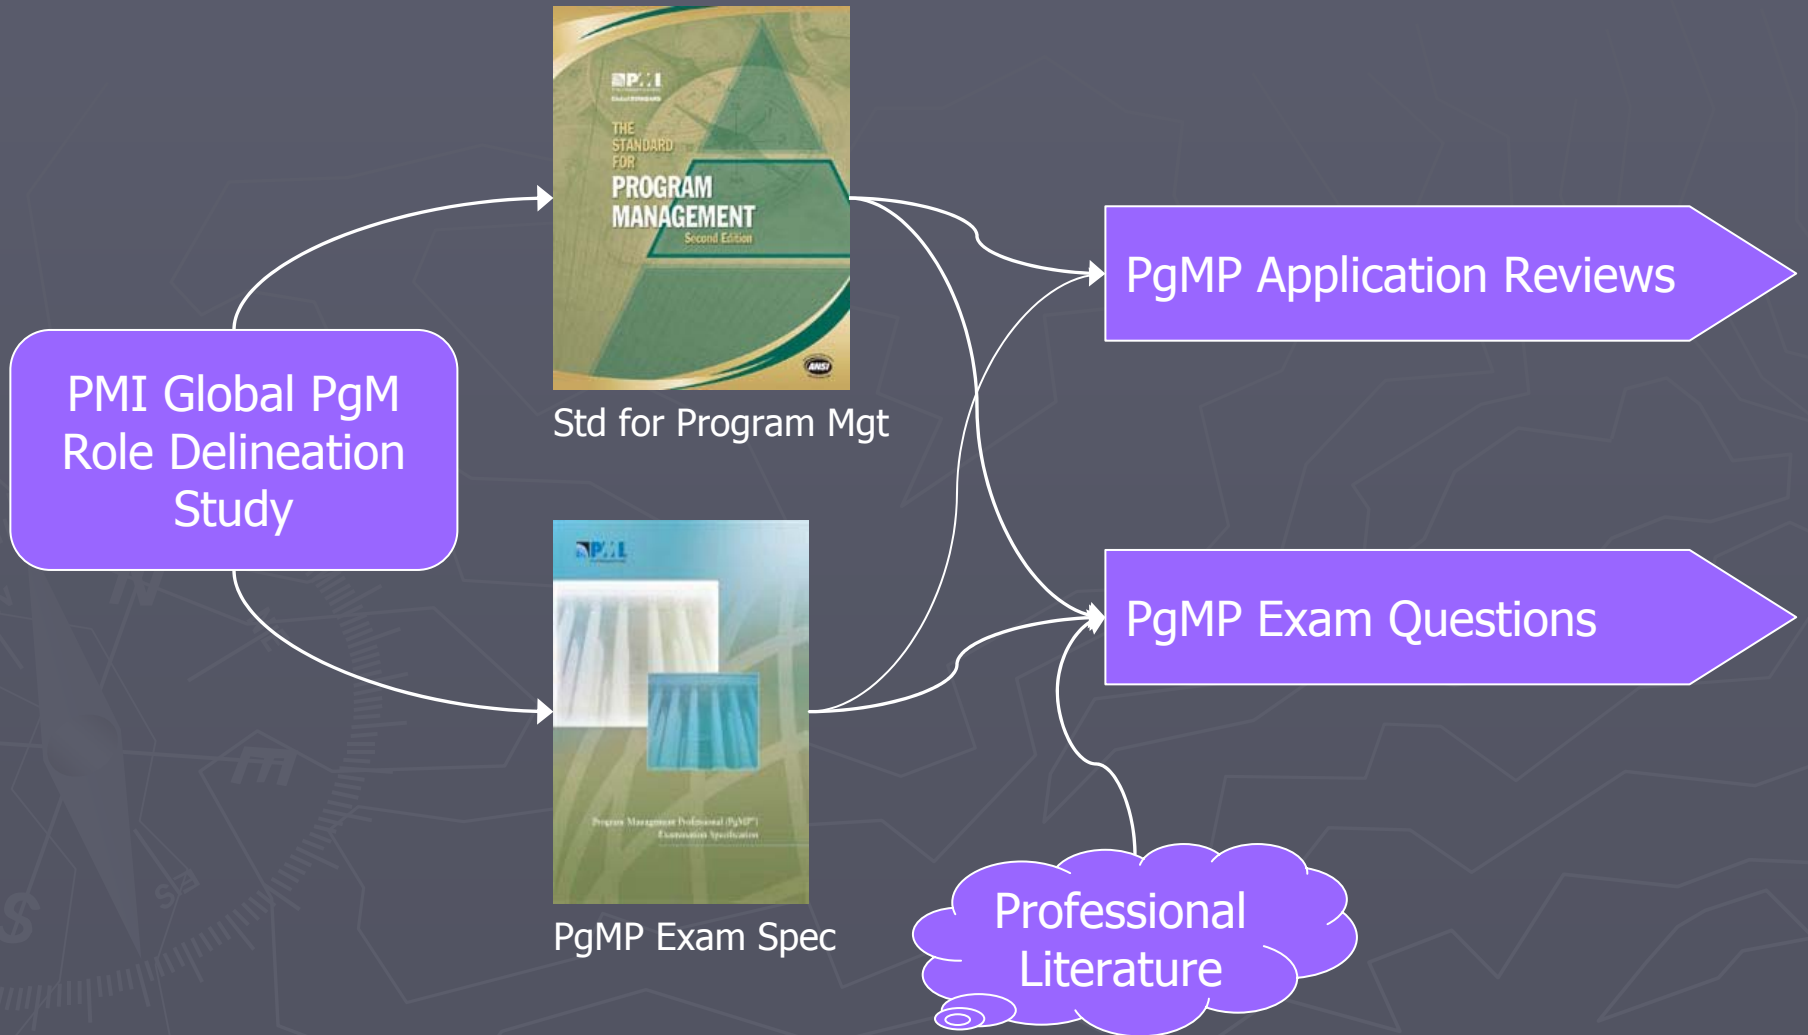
PMI

THE STANDARD FOR PROGRAM MANAGEMENT Second Edition

ANSI

Std for Program Mgt

PMI Global PgM Role Delineation Study

PMI

Program Management Professional (PgMP) Examination Specification

PgMP Exam Spec

PgMP Application Reviews

PgMP Exam Questions

Professional Literature